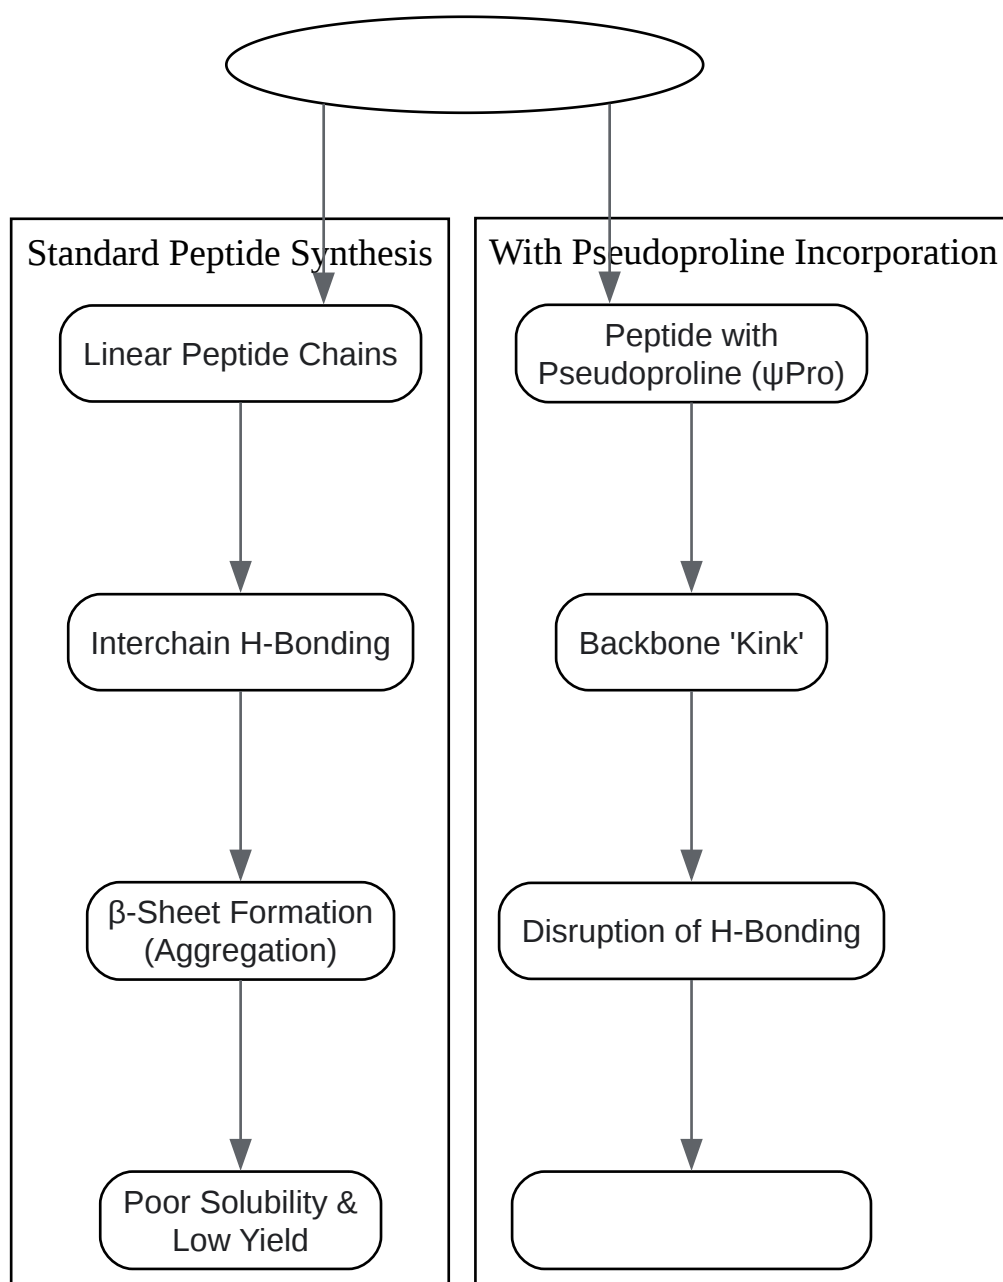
Standard Peptide Synthesis

Linear Peptide Chains

Interchain H-Bonding

β-Sheet Formation (Aggregation)

Poor Solubility & Low Yield

With Pseudoproline Incorporation

Peptide with Pseudoproline (ψPro)

Backbone 'Kink'

Disruption of H-Bonding